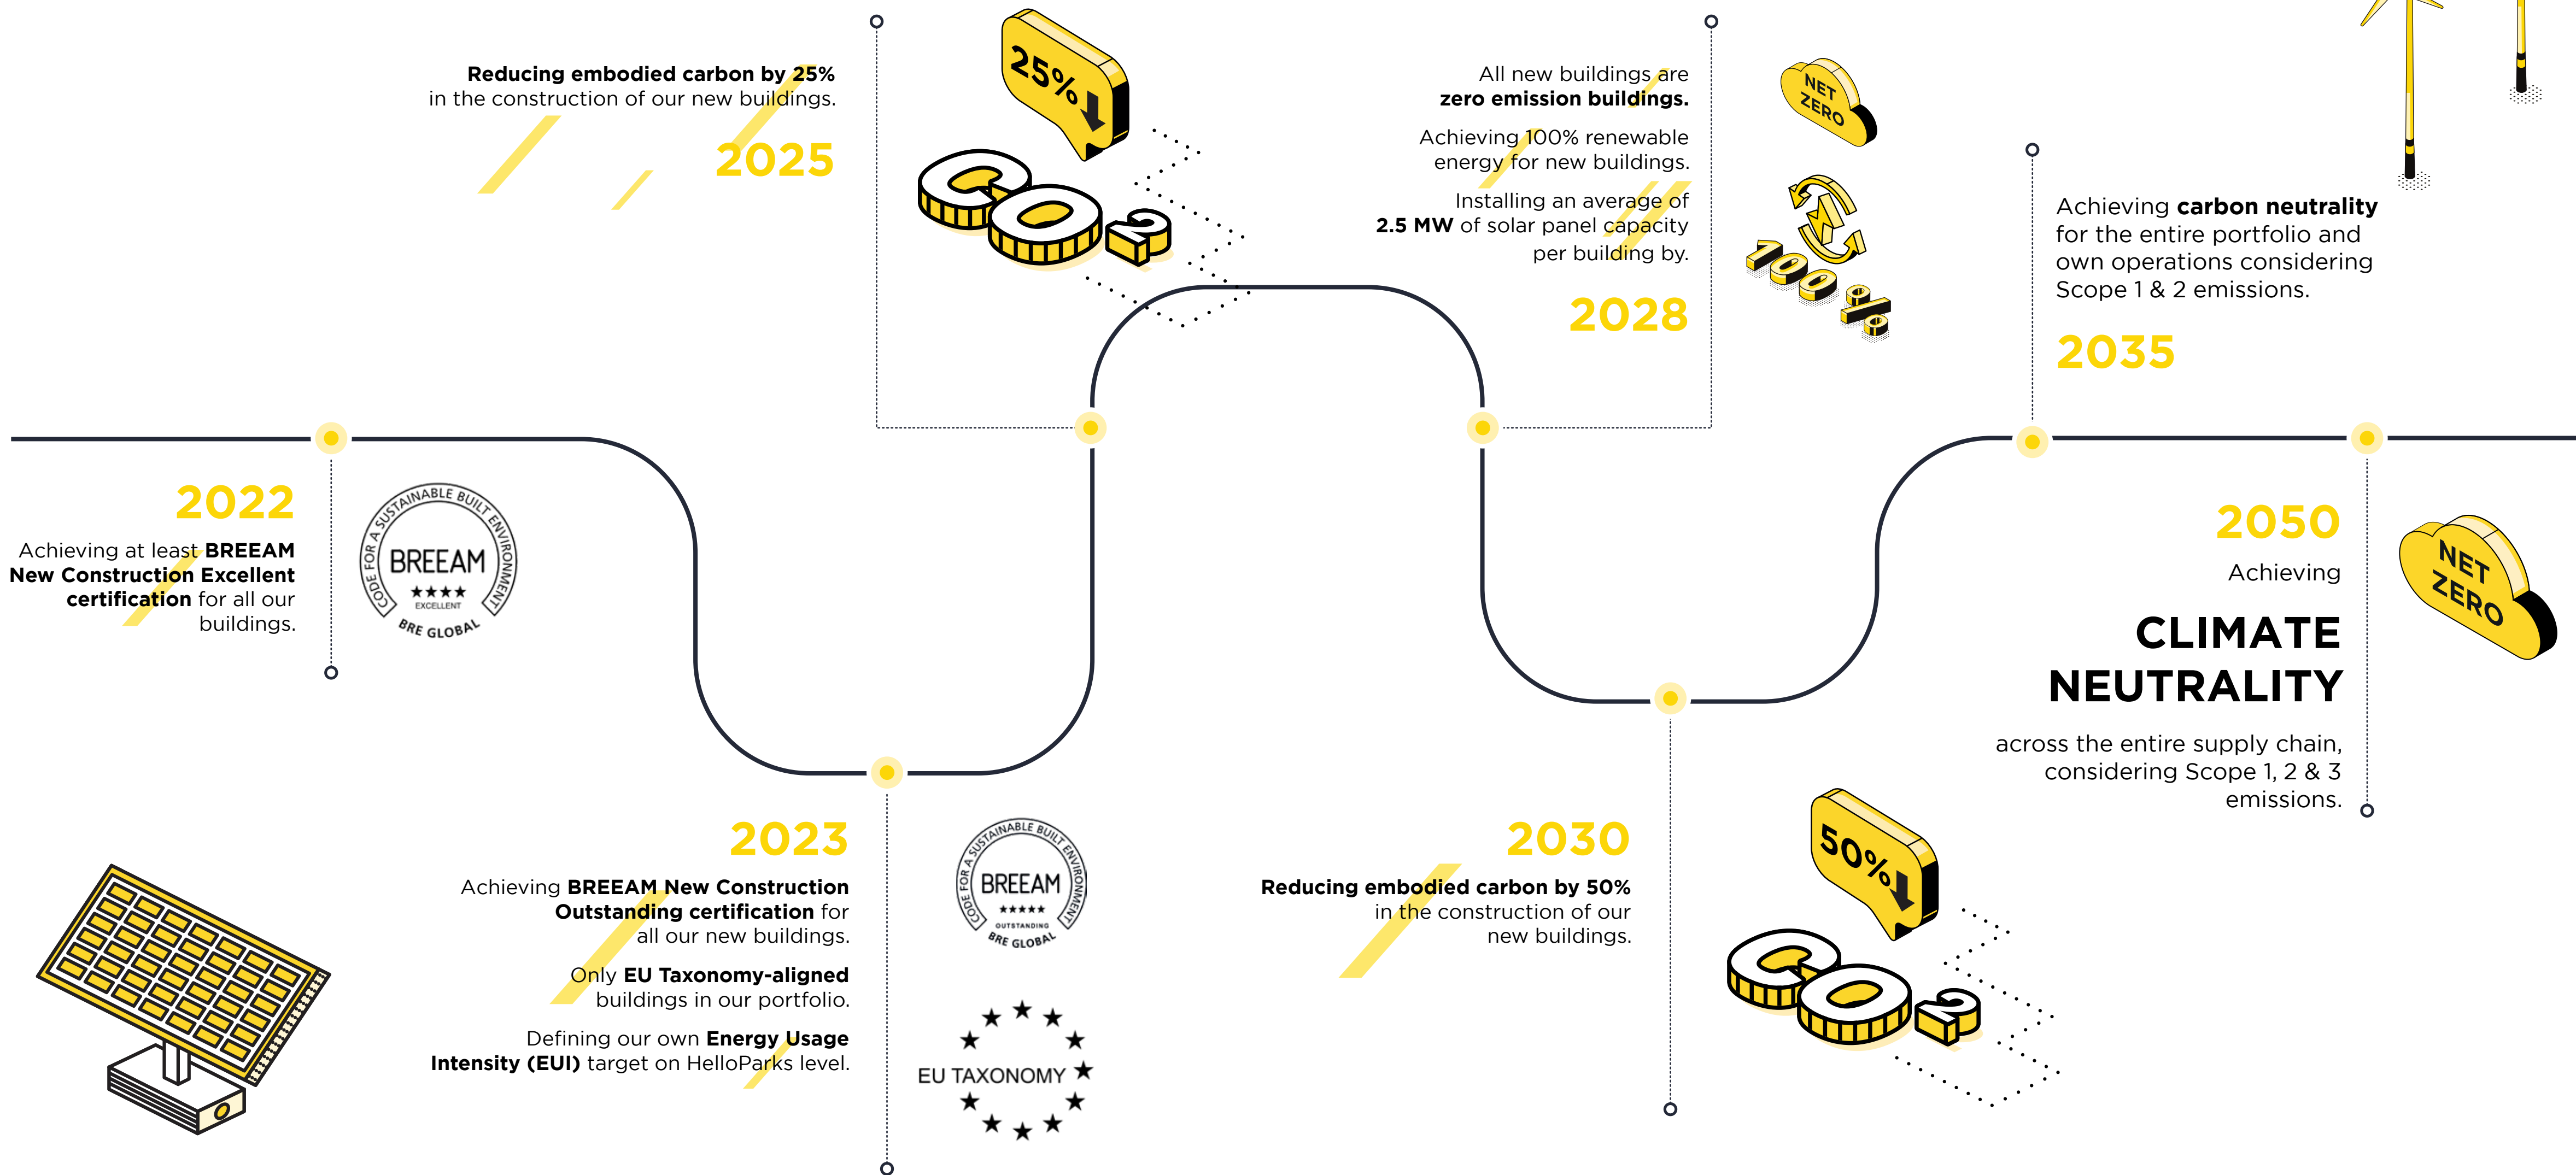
Reducing embodied carbon by 25% in the construction of our new buildings.

2025

25%

CO2

All new buildings are zero emission buildings.

Achieving 100% renewable energy for new buildings.

Installing an average of 2.5 MW of solar panel capacity per building by.

2028

NET ZERO

100%

Achieving carbon neutrality for the entire portfolio and own operations considering Scope 1 & 2 emissions.

2035

2022

Achieving at least BREEAM New Construction Excellent certification for all our buildings.

CODE FOR A SUSTAINABLE BUILT ENVIRONMENT BREEAM ★★★★ EXCELLENT BRE GLOBAL

2050

Achieving

CLIMATE NEUTRALITY

across the entire supply chain, considering Scope 1, 2 & 3 emissions.

NET ZERO

2023

Achieving BREEAM New Construction Outstanding certification for all our new buildings.

Only EU Taxonomy-aligned buildings in our portfolio.

Defining our own Energy Usage Intensity (EUI) target on HelloParks level.

CODE FOR A SUSTAINABLE BUILT ENVIRONMENT BREEAM ★★★★★ OUTSTANDING BRE GLOBAL

EU TAXONOMY

2030

Reducing embodied carbon by 50% in the construction of our new buildings.

50%

CO2